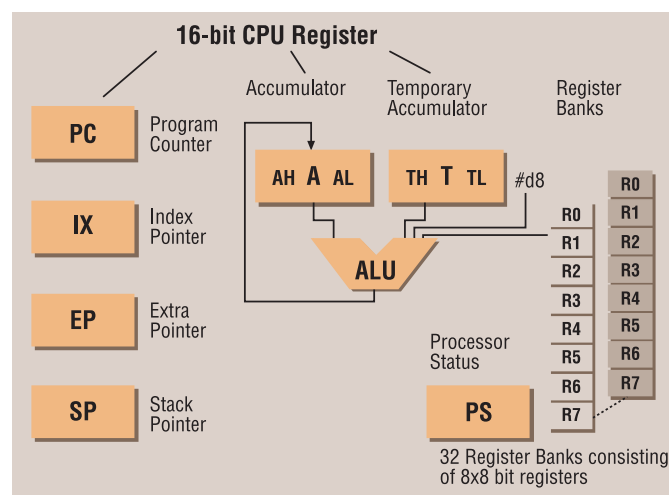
16-bit CPU Register

Accumulator

Temporary Accumulator

Register Banks

PC Program Counter

IX Index Pointer

EP Extra Pointer

SP Stack Pointer

AH A AL

TH T TL

#d8

ALU

R0
R1
R2
R3
R4
R5
R6
R7

R0
R1
R2
R3
R4
R5
R6
R7

Processor Status

PS

32 Register Banks consisting of 8x8 bit registers